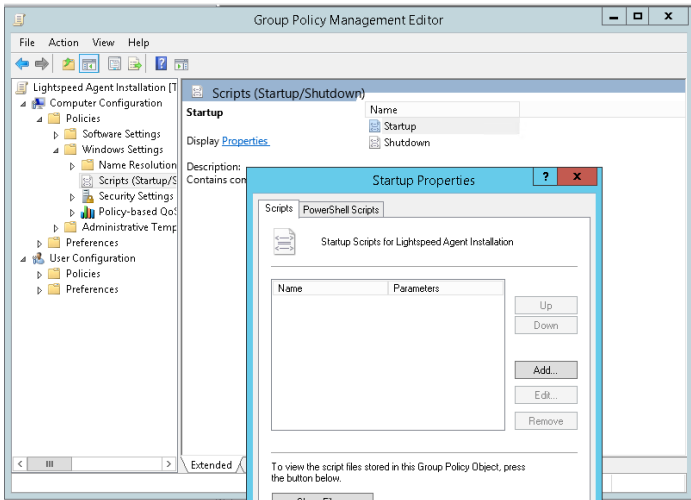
Group Policy Management Editor

File Action View Help

Lightspeed Agent Installation [T
Computer Configuration
Policies
Software Settings
Windows Settings
Name Resolution
Scripts (Startup/S
Security Settings
Policy-based QoS
Administrative Temp
Preferences
User Configuration
Policies
Preferences

Scripts (Startup/Shutdown)

Startup

Display Properties

Description:
Contains con

Name
Startup
Shutdown

Extended

Startup Properties

Scripts | PowerShell Scripts

Startup Scripts for Lightspeed Agent Installation

| Name | Parameters |
|---|---|

Up
Down
Add...
Edit...
Remove

To view the script files stored in this Group Policy Object, press the button below.